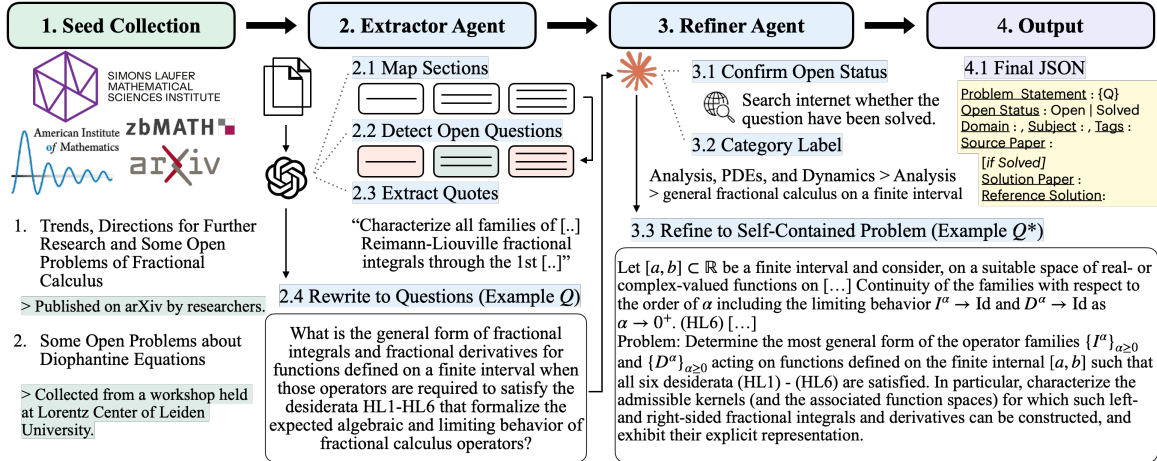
1. Seed Collection

2. Extractor Agent

3. Refiner Agent

4. Output

SIMONS LAUFER MATHEMATICAL SCIENCES INSTITUTE

American Institute of Mathematics

zbMATH

arXiv

1. Trends, Directions for Further Research and Some Open Problems of Fractional Calculus

> Published on arXiv by researchers.

2. Some Open Problems about Diophantine Equations

> Collected from a workshop held at Lorentz Center of Leiden University.

2.1 Map Sections

2.2 Detect Open Questions

2.3 Extract Quotes

"Characterize all families of [..] Reimann-Liouville fractional integrals through the 1st [..]"

2.4 Rewrite to Questions (Example $Q$)

What is the general form of fractional integrals and fractional derivatives for functions defined on a finite interval when those operators are required to satisfy the desiderata HL1-HL6 that formalize the expected algebraic and limiting behavior of fractional calculus operators?

3.1 Confirm Open Status

Search internet whether the question have been solved.

3.2 Category Label

Analysis, PDEs, and Dynamics > Analysis > general fractional calculus on a finite interval

3.3 Refine to Self-Contained Problem (Example $Q$*)

Let $[a, b] \subset \mathbb{R}$ be a finite interval and consider, on a suitable space of real- or complex-valued functions on […] Continuity of the families with respect to the order of $\alpha$ including the limiting behavior $I^{\alpha} \to \text{Id}$ and $D^{\alpha} \to \text{Id}$ as $\alpha \to 0^{+}$. (HL6) […]
Problem: Determine the most general form of the operator families $\{I^{\alpha}\}_{\alpha \geq 0}$ and $\{D^{\alpha}\}_{\alpha \geq 0}$ acting on functions defined on the finite internal $[a, b]$ such that all six desiderata (HL1) - (HL6) are satisfied. In particular, characterize the admissible kernels (and the associated function spaces) for which such left- and right-sided fractional integrals and derivatives can be constructed, and exhibit their explicit representation.

4.1 Final JSON

Problem Statement : {Q}
Open Status : Open | Solved
Domain : , Subject : , Tags :
Source Paper :
[if Solved]
Solution Paper :
Reference Solution: